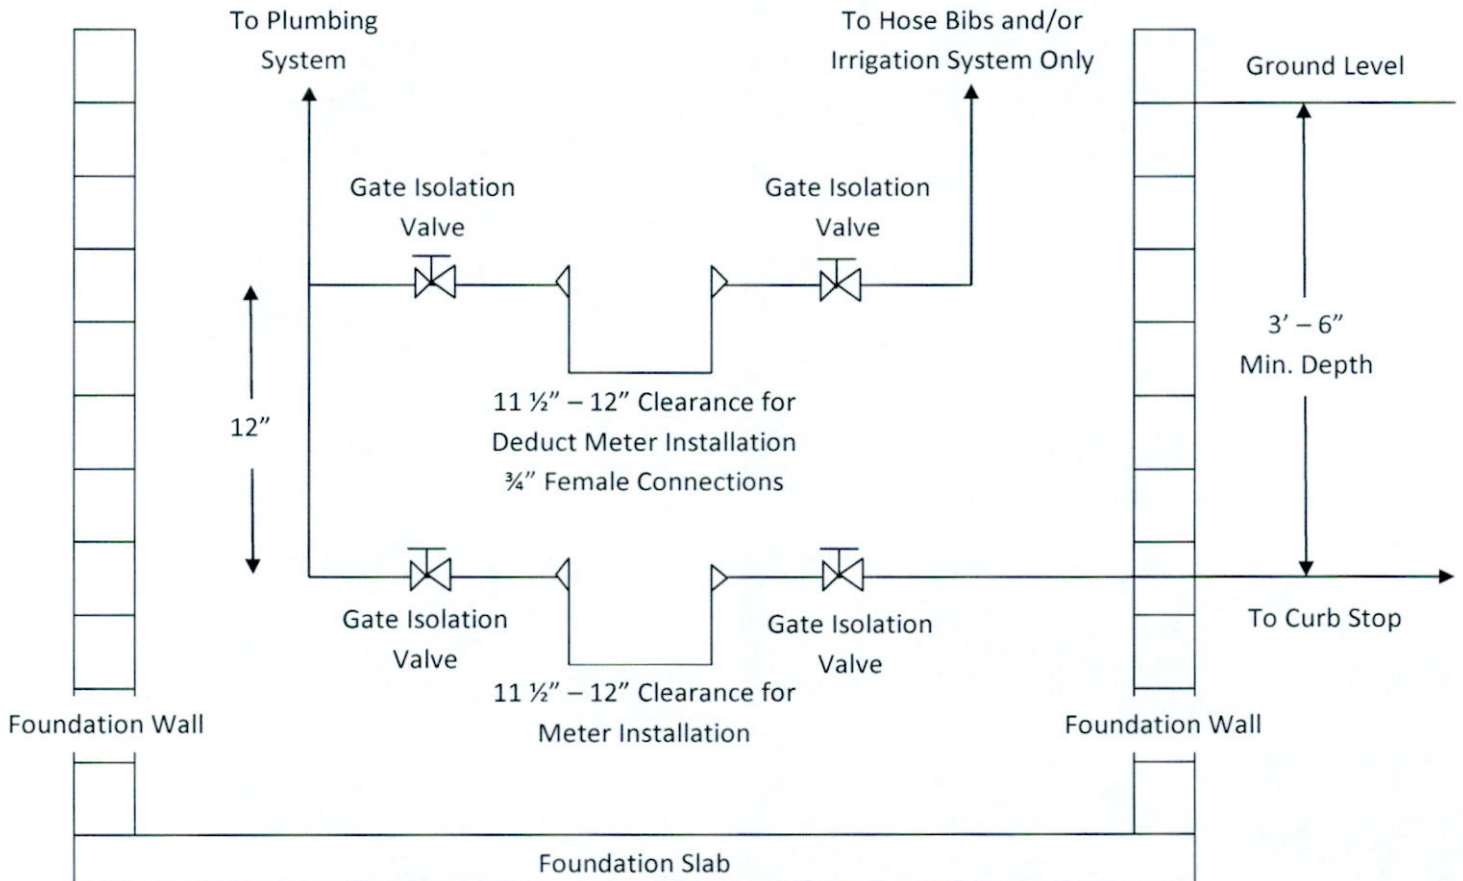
To Plumbing System

To Hose Bibs and/or Irrigation System Only

Ground Level

Gate Isolation Valve

Gate Isolation Valve

3' – 6" Min. Depth

12"

11 ½" – 12" Clearance for Deduct Meter Installation ¾" Female Connections

Gate Isolation Valve

Gate Isolation Valve

To Curb Stop

11 ½" – 12" Clearance for Meter Installation

Foundation Wall

Foundation Wall

Foundation Slab